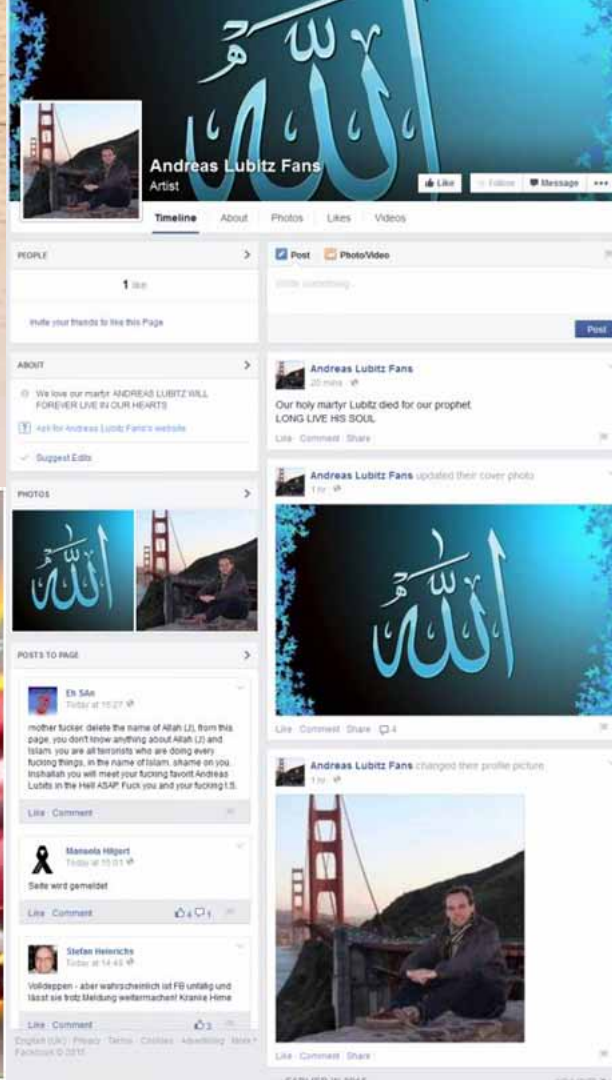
Andreas Lubitz Fans
Artist

Like | Follow | Message | ...

Timeline | About | Photos | Likes | Videos

PEOPLE

1 like

Invite your friends to like this Page

ABOUT

We love our martyr ANDREAS LUBITZ WILL FOREVER LIVE IN OUR HEARTS

Ask for Andreas Lubitz Fans's website

Suggest Edits

PHOTOS

POSTS TO PAGE

Eli SAn
Today at 15:27

mother fucker. delete the name of Allah (J), from this page. you don't know anything about Allah (J) and Islam. you are all terrorists who are doing every fucking things, in the name of Islam. shame on you. Inshallah you will meet your fucking favorit Andreas Lubits in the Hell ASAP. Fuck you and your fucking I.S.

Like · Comment

Manuela Hilgert
Today at 15:01

Seite wird gemeldet

Like · Comment 4 1

Stefan Heinrichs
Today at 14:48

Vollddeppen - aber wahrscheinlich ist FB unfähig und lässt sie trotz Meldung weitermachen! Kranke Hirne

Like · Comment 3

English (UK) · Privacy · Terms · Cookies · Advertising · More
Facebook © 2015

Post | Photo/Video

Write something...

Post

Andreas Lubitz Fans
20 mins

Our holy martyr Lubitz died for our prophet
LONG LIVE HIS SOUL

Like · Comment · Share

Andreas Lubitz Fans updated their cover photo.
1 hr

Like · Comment · Share 4

Andreas Lubitz Fans changed their profile picture.
1 hr

Like · Comment · Share